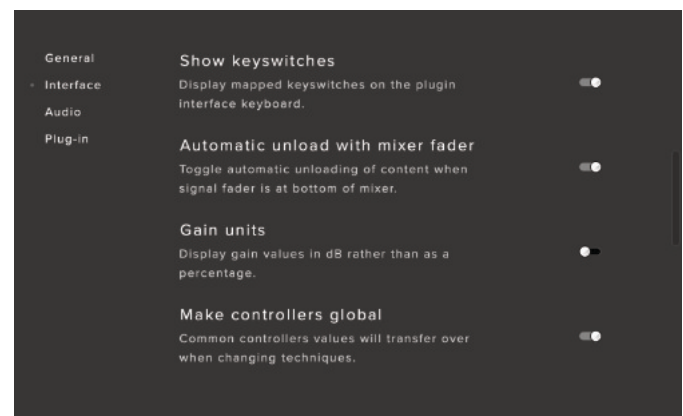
General
Interface
Audio
Plug-in

Show keyswitches
Display mapped keyswitches on the plugin interface keyboard.

Automatic unload with mixer fader
Toggle automatic unloading of content when signal fader is at bottom of mixer.

Gain units
Display gain values in dB rather than as a percentage.

Make controllers global
Common controllers values will transfer over when changing techniques.